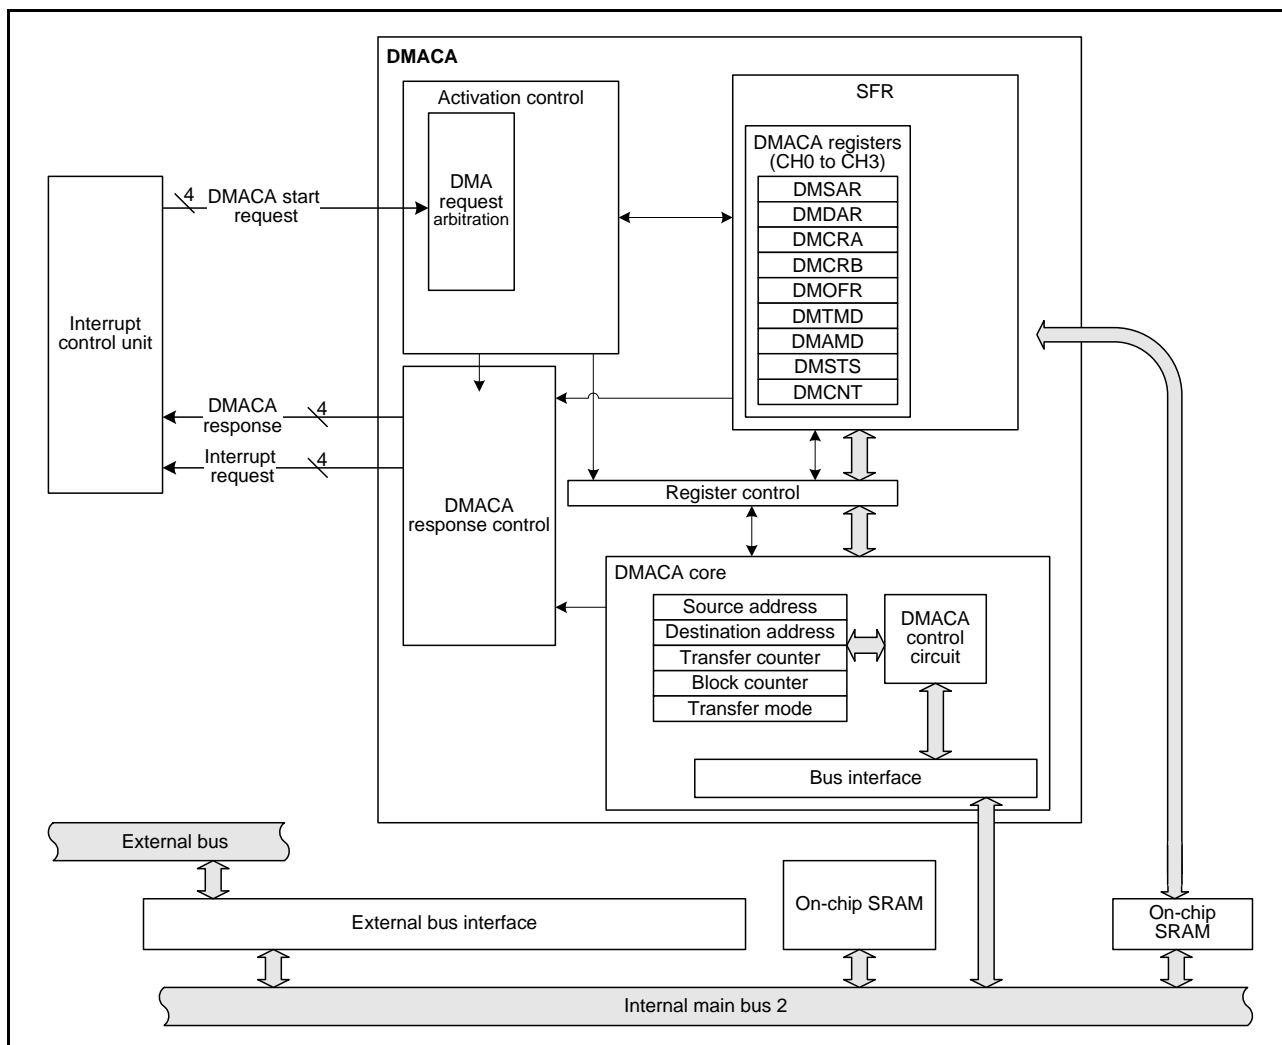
DMACA

Activation control

DMA request arbitration

SFR

DMACA registers (CH0 to CH3)

DMSAR
DMDAR
DMCRA
DMCRB
DMOFR
DMTMD
DMAMD
DMSTS
DMCNT

Interrupt control unit

4 DMACA start request

DMACA response 4

Interrupt request 4

DMACA response control

Register control

DMACA core

Source address
Destination address
Transfer counter
Block counter
Transfer mode

DMACA control circuit

Bus interface

External bus

External bus interface

On-chip SRAM

On-chip SRAM

Internal main bus 2